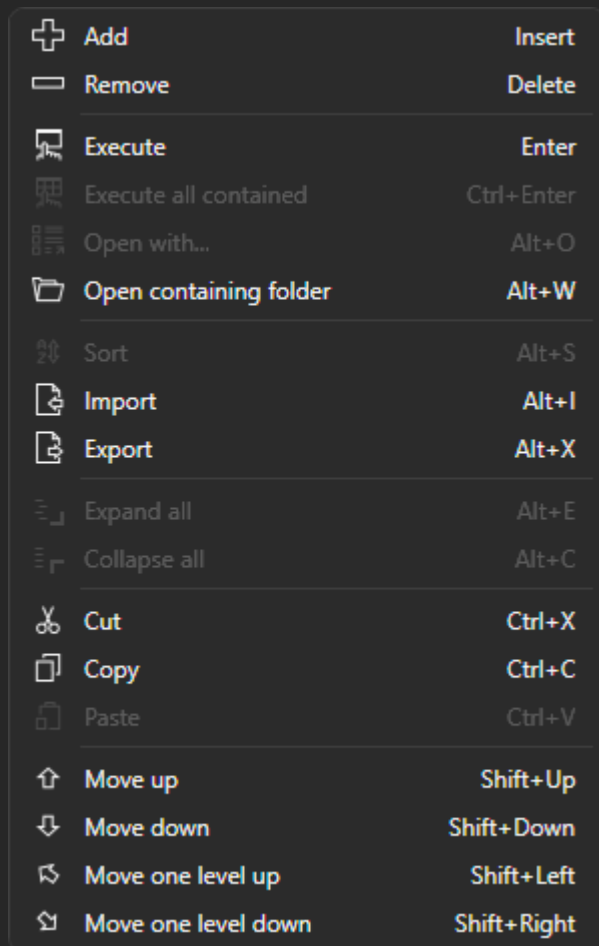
Add Insert
Remove Delete

Execute Enter
Execute all contained Ctrl+Enter
Open with... Alt+O
Open containing folder Alt+W

Sort Alt+S
Import Alt+I
Export Alt+X

Expand all Alt+E
Collapse all Alt+C

Cut Ctrl+X
Copy Ctrl+C
Paste Ctrl+V

Move up Shift+Up
Move down Shift+Down
Move one level up Shift+Left
Move one level down Shift+Right